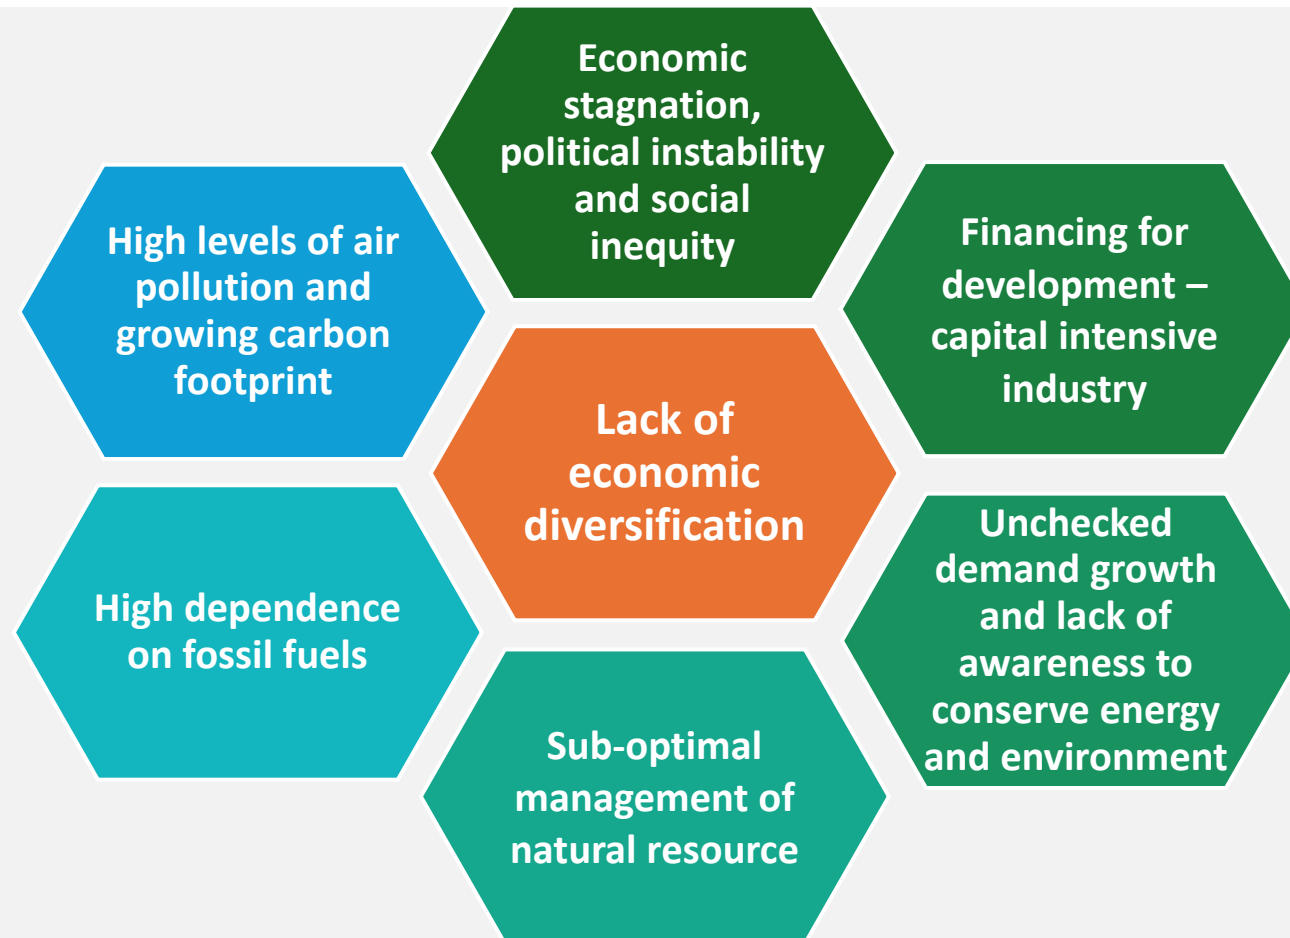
Economic stagnation, political instability and social inequity

High levels of air pollution and growing carbon footprint

Financing for development – capital intensive industry

Lack of economic diversification

High dependence on fossil fuels

Unchecked demand growth and lack of awareness to conserve energy and environment

Sub-optimal management of natural resource